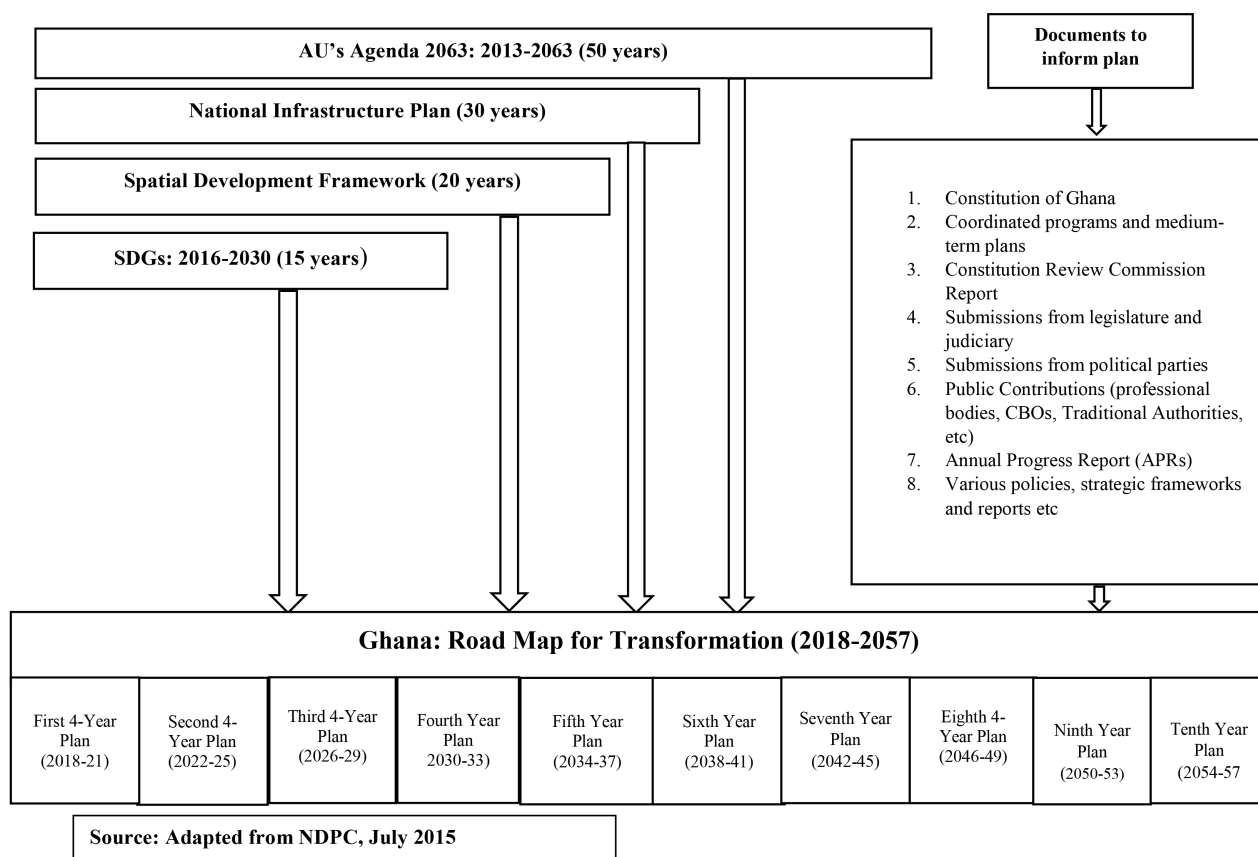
AU's Agenda 2063: 2013-2063 (50 years)

Documents to inform plan

National Infrastructure Plan (30 years)

Spatial Development Framework (20 years)

SDGs: 2016-2030 (15 years)

1. Constitution of Ghana
2. Coordinated programs and medium-term plans
3. Constitution Review Commission Report
4. Submissions from legislature and judiciary
5. Submissions from political parties
6. Public Contributions (professional bodies, CBOs, Traditional Authorities, etc)
7. Annual Progress Report (APRs)
8. Various policies, strategic frameworks and reports etc

Ghana: Road Map for Transformation (2018-2057)

| First 4-Year Plan (2018-21) | Second 4-Year Plan (2022-25) | Third 4-Year Plan (2026-29) | Fourth Year Plan 2030-33) | Fifth Year Plan (2034-37) | Sixth Year Plan (2038-41) | Seventh Year Plan (2042-45) | Eighth 4-Year Plan (2046-49) | Ninth Year Plan (2050-53) | Tenth Year Plan (2054-57 |
|---|---|---|---|---|---|---|---|---|---|

Source: Adapted from NDPC, July 2015